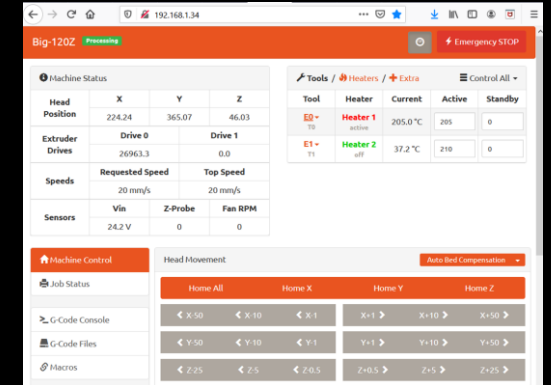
192.168.1.34

Big-120Z Processing

Emergency STOP

Machine Status

| Head Position | X | Y | Z |
|---|---|---|---|
| | 224.24 | 365.07 | 46.03 |

| Extruder Drives | Drive 0 | Drive 1 |
|---|---|---|
| | 26963.3 | 0.0 |

| Speeds | Requested Speed | Top Speed |
|---|---|---|
| | 20 mm/s | 20 mm/s |

| Sensors | Vin | Z-Probe | Fan RPM |
|---|---|---|---|
| | 24.2 V | 0 | 0 |

Tools / Heaters / Extra

Control All

| Tool | Heater | Current | Active | Standby |
|---|---|---|---|---|
| E0 T0 | Heater 1 active | 205.0 °C | 205 | 0 |
| E1 T1 | Heater 2 off | 37.2 °C | 210 | 0 |

Machine Control

Job Status

G-Code Console

G-Code Files

Macros

Head Movement

Auto Bed Compensation

Home All | Home X | Home Y | Home Z

X-50 | X-10 | X-1 | X+1 | X+10 | X+50

Y-50 | Y-10 | Y-1 | Y+1 | Y+10 | Y+50

Z-25 | Z-5 | Z-0.5 | Z+0.5 | Z+5 | Z+25